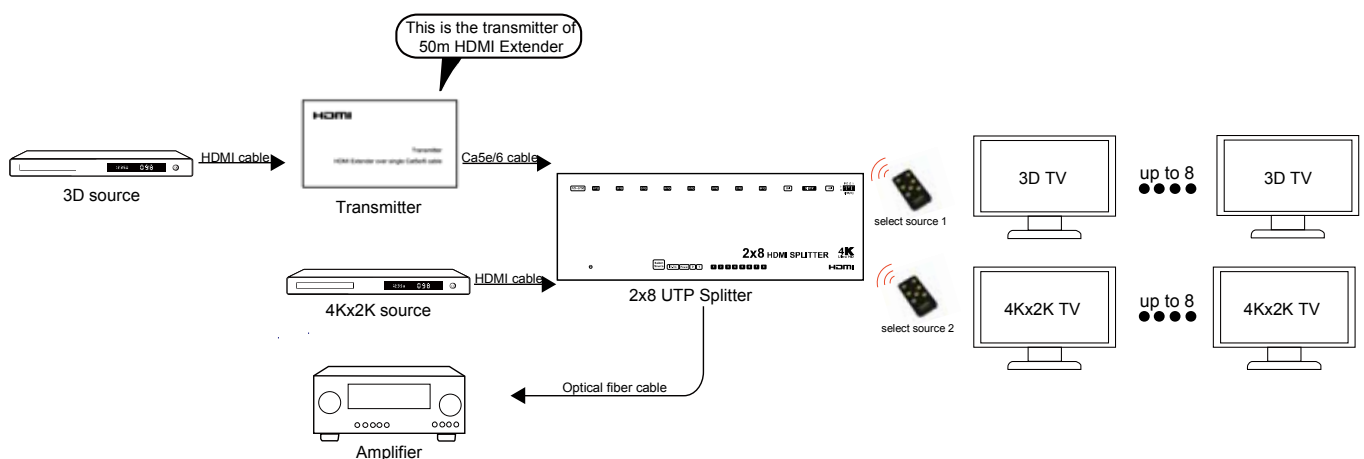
This is the transmitter of 50m HDMI Extender

HDMI

Transmitter
HDMI Extender over single Cat5e/6 cable

HDMI cable

Ca5e/6 cable

3D source

Transmitter

2x8 HDMI SPLITTER

4K

HDMI

HDMI cable

4Kx2K source

2x8 UTP Splitter

select source 1

select source 2

3D TV

up to 8

3D TV

4Kx2K TV

up to 8

4Kx2K TV

Optical fiber cable

Amplifier